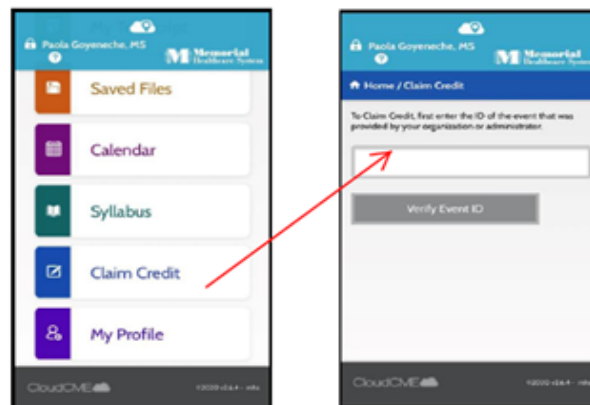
Paola Goyeneche, MS
Memorial Healthcare System

Saved Files

Calendar

Syllabus

Claim Credit

My Profile

CloudCME

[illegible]

Paola Goyeneche, MS
Memorial Healthcare System

Home / Claim Credit

To Claim Credit, first enter the ID of the event that was provided by your organization or administrator.

Verify Event ID

CloudCME

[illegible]